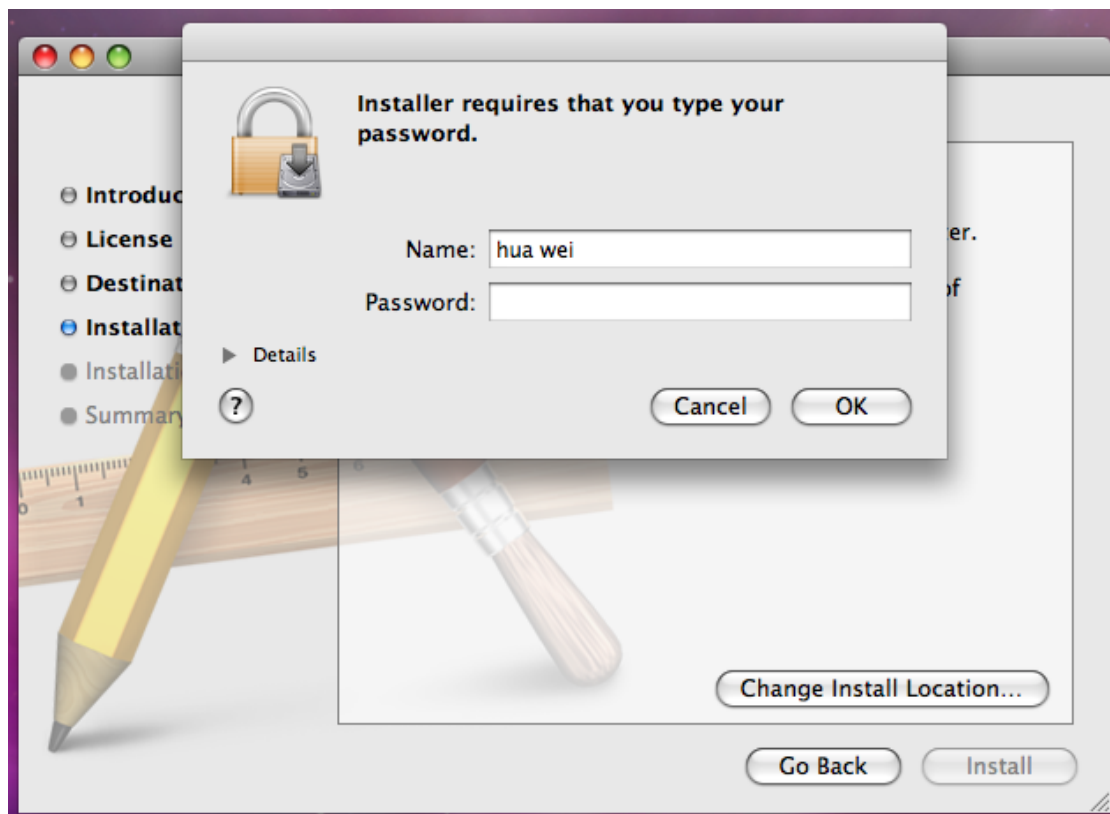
Installer requires that you type your password.

Name: hua wei

Password:

Details

?

Cancel

OK

Introduc

License

Destinat

Installat

Installati

Summary

er.

of

Change Install Location...

Go Back

Install